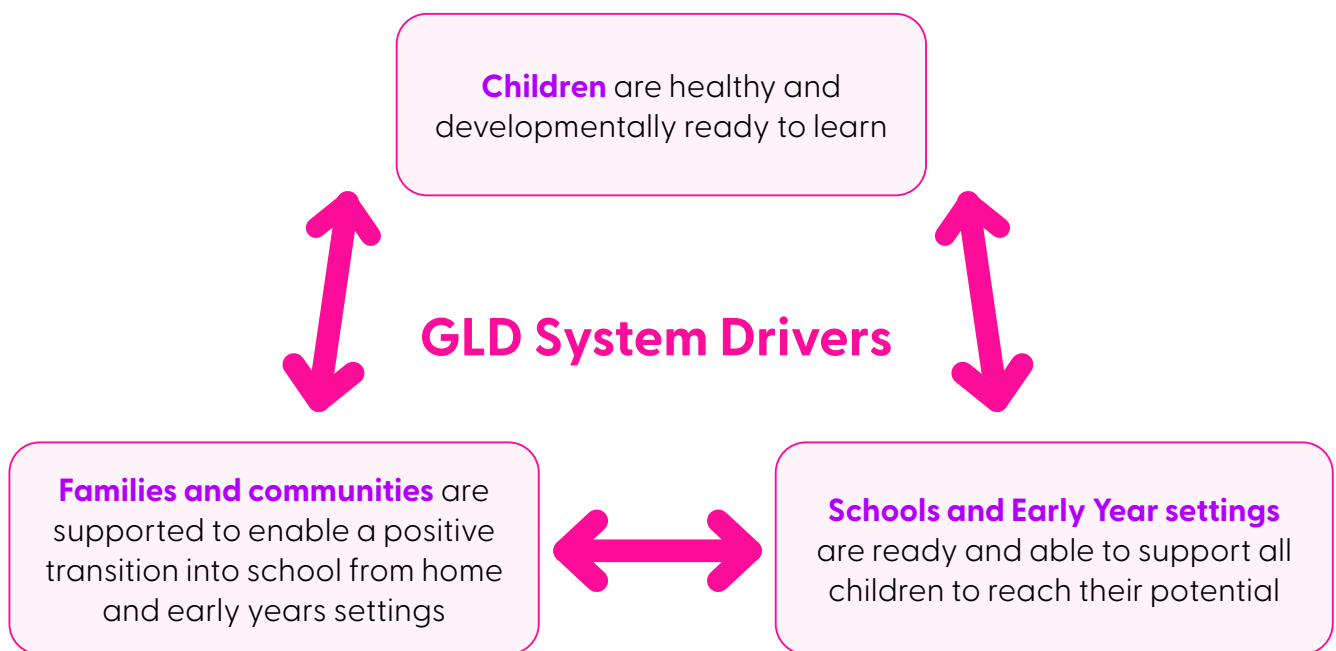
**Children** are healthy and developmentally ready to learn

GLD System Drivers

**Families and communities** are supported to enable a positive transition into school from home and early years settings

**Schools and Early Year settings** are ready and able to support all children to reach their potential